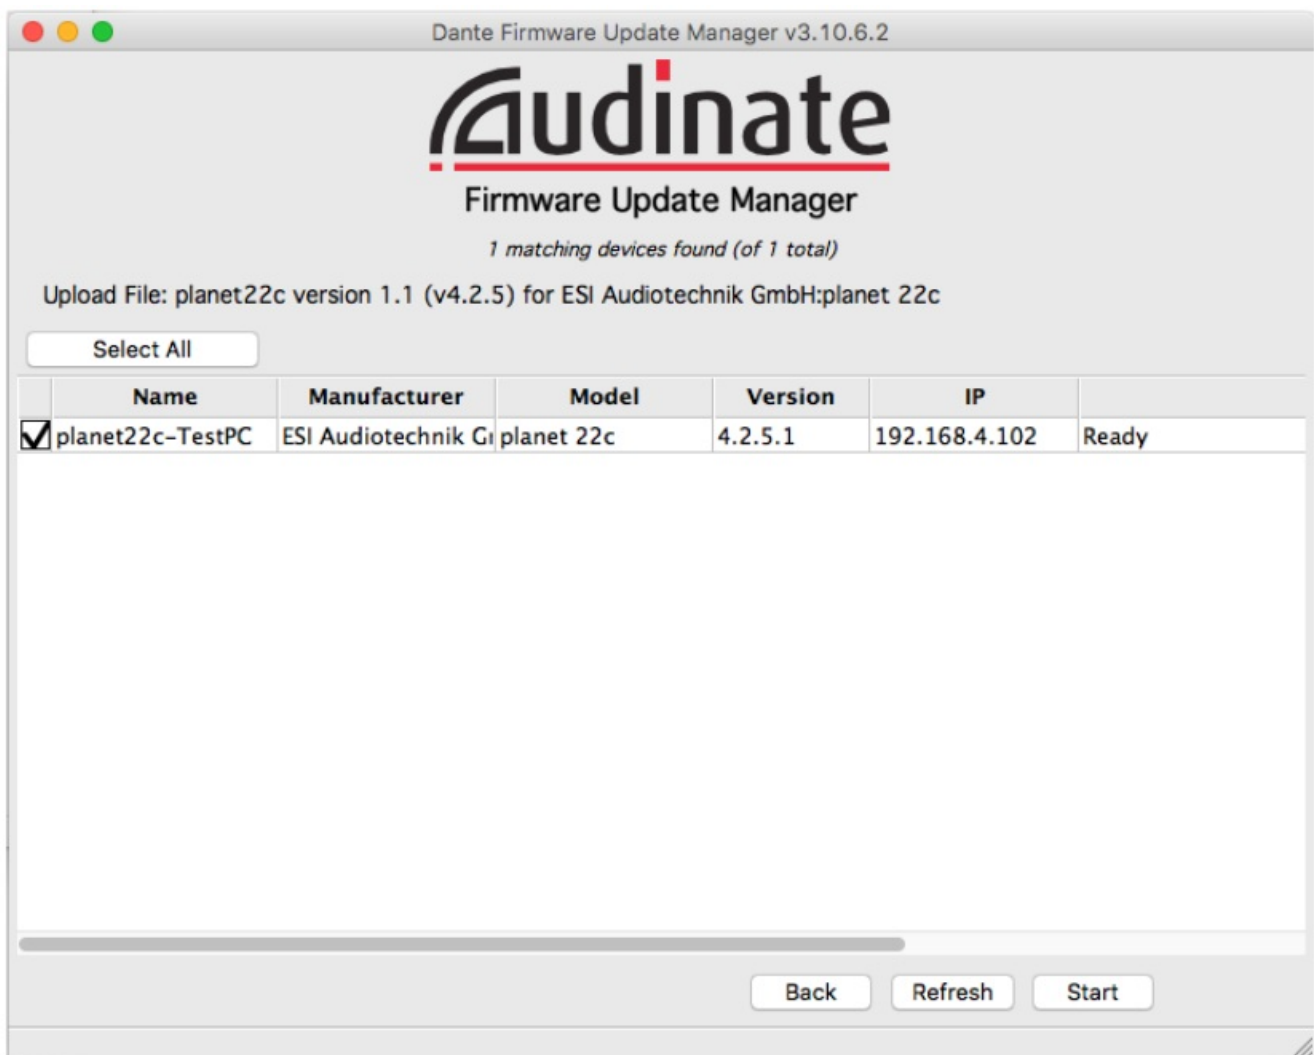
Dante Firmware Update Manager v3.10.6.2

Audinate

Firmware Update Manager

1 matching devices found (of 1 total)

Upload File: planet22c version 1.1 (v4.2.5) for ESI Audiotechnik GmbH:planet 22c

Select All

| | Name | Manufacturer | Model | Version | IP | |
|---|---|---|---|---|---|---|
| ☑ | planet22c-TestPC | ESI Audiotechnik G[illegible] | planet 22c | 4.2.5.1 | 192.168.4.102 | Ready |

Back Refresh Start